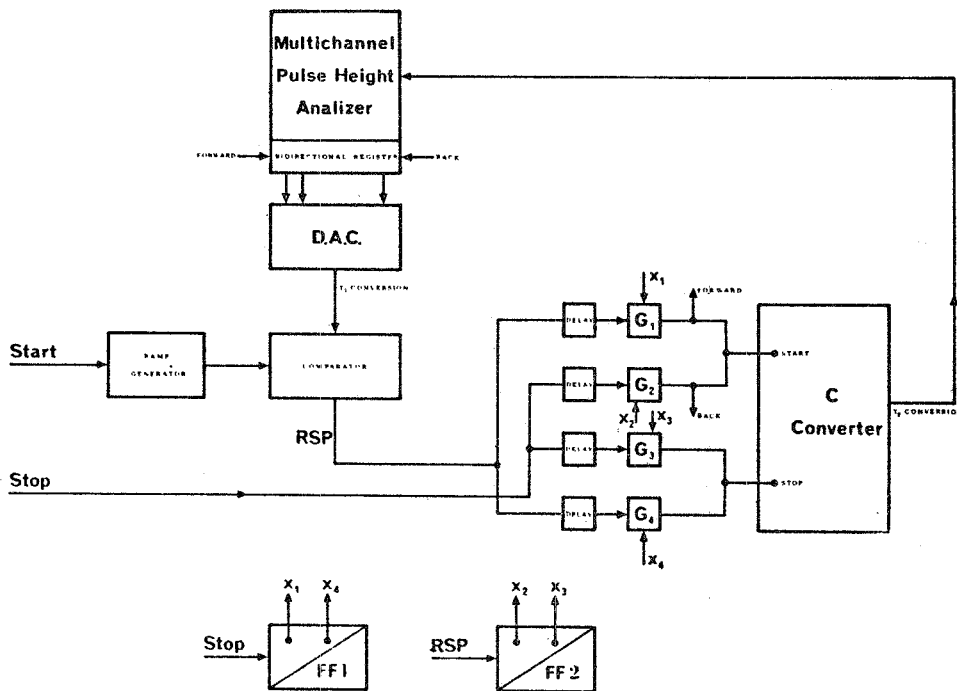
Multichannel Pulse Height Analizer

FORWARD

BIDIRECTIONAL REGISTER

BACK

D.A.C.

$T_1$ CONVERSION

Start

RAMP GENERATOR

COMPARATOR

RSP

Stop

DELAY

DELAY

DELAY

DELAY

$X_1$

$G_1$

FORWARD

$G_2$

BACK

$X_2$

$X_3$

$G_3$

$G_4$

$X_4$

START

STOP

C Converter

$T_2$ CONVERSIO

$X_1$

$X_4$

Stop

FF1

$X_2$

$X_3$

RSP

FF2